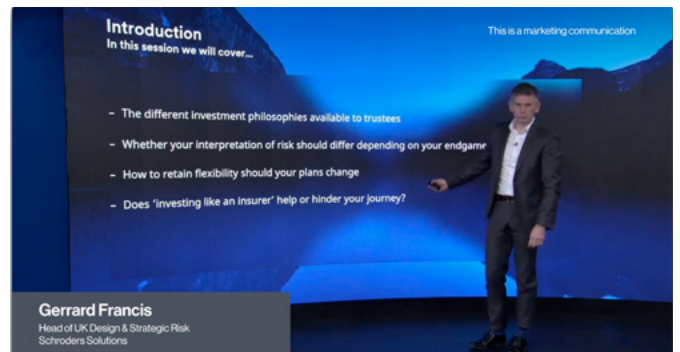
Introduction
In this session we will cover...

This is a marketing communication

- The different investment philosophies available to trustees
- Whether your interpretation of risk should differ depending on your endgame
- How to retain flexibility should your plans change
- Does 'investing like an insurer' help or hinder your journey?

Gerrard Francis
Head of UK Design & Strategic Risk
Schroders Solutions